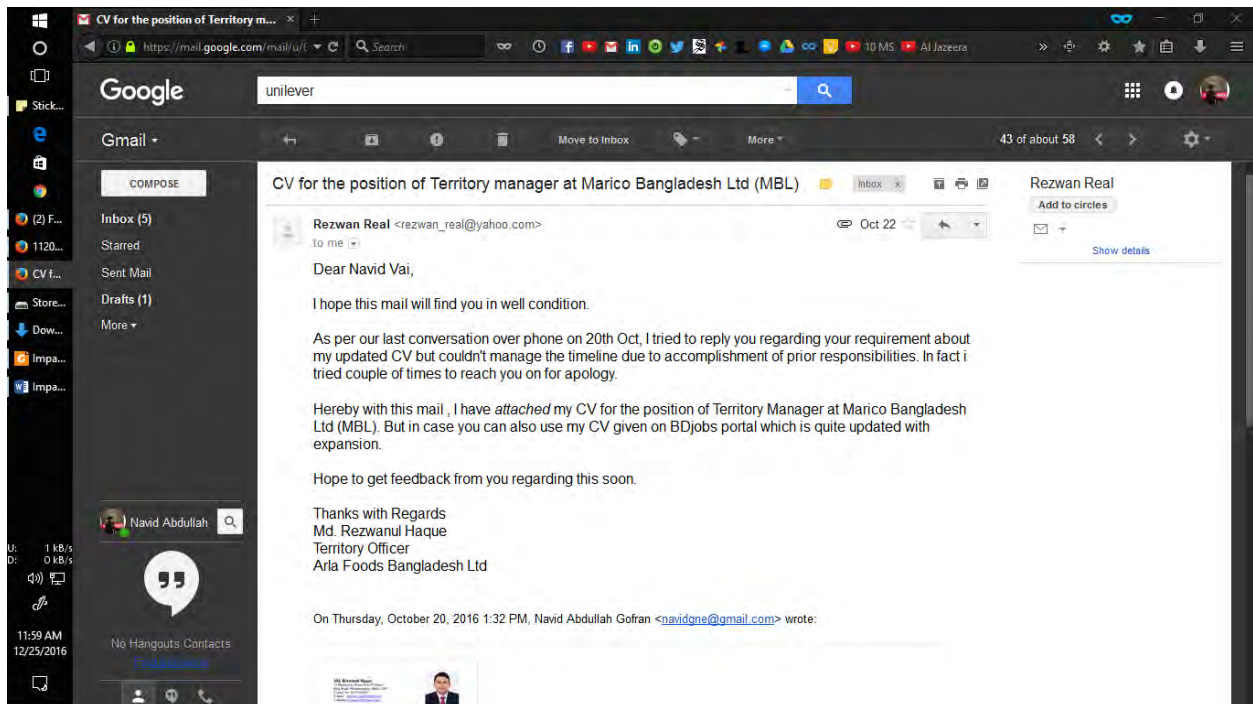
CV for the position of Territory m... ×

https://mail.google.com/mail/u/( Search

10 MS Al Jazeera

Stick...
(2) F...
1120...
CV f...
Store...
Dow...
Impa...
Impa...

U: 1 kB/s
D: 0 kB/s

11:59 AM
12/25/2016

Google

unilever

Gmail ▾

Move to Inbox More ▾

43 of about 58

COMPOSE

Inbox (5)
Starred
Sent Mail
Drafts (1)
More ▾

Navid Abdullah

No Hangouts Contacts

CV for the position of Territory manager at Marico Bangladesh Ltd (MBL) Inbox x

Rezwan Real <rezwan_real@yahoo.com>
to me

Oct 22

Rezwan Real
Add to circles
Show details

Dear Navid Vai,

I hope this mail will find you in well condition.

As per our last conversation over phone on 20th Oct, I tried to reply you regarding your requirement about my updated CV but couldn't manage the timeline due to accomplishment of prior responsibilities. In fact i tried couple of times to reach you on for apology.

Hereby with this mail , I have *attached* my CV for the position of Territory Manager at Marico Bangladesh Ltd (MBL). But in case you can also use my CV given on BDjobs portal which is quite updated with expansion.

Hope to get feedback from you regarding this soon.

Thanks with Regards
Md. Rezwanul Haque
Territory Officer
Arla Foods Bangladesh Ltd

On Thursday, October 20, 2016 1:32 PM, Navid Abdullah Gofran <navidgne@gmail.com> wrote: